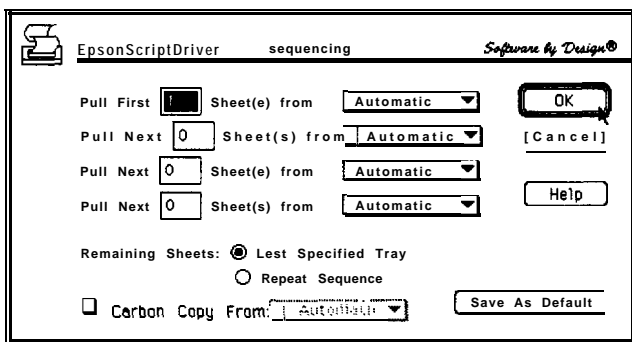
EpsonScriptDriver sequencing Software by Design®

Pull First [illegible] Sheet(e) from Automatic

Pull Next 0 Sheet(s) from Automatic

Pull Next 0 Sheet(e) from Automatic

Pull Next 0 Sheet(s) from Automatic

OK

[Cancel]

Help

Remaining Sheets: Lest Specified Tray

Repeat Sequence

Carbon Copy From: Automatic

Save As Default